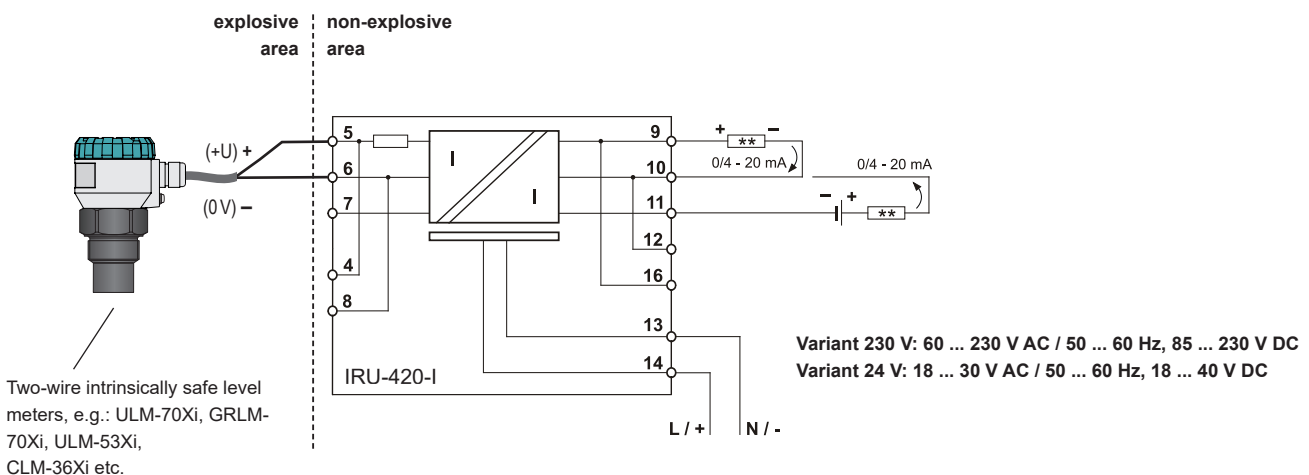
explosive area

non-explosive area

(+U) +

(0 V) –

5
6
7
4
8

I

I

IRU-420-I

9
10
11
12
16
13
14

+ ** –
0/4 - 20 mA

0/4 - 20 mA
– + **

Variant 230 V: 60 ... 230 V AC / 50 ... 60 Hz, 85 ... 230 V DC
Variant 24 V: 18 ... 30 V AC / 50 ... 60 Hz, 18 ... 40 V DC

L / +
N / -

Two-wire intrinsically safe level meters, e.g.: ULM-70Xi, GRLM-70Xi, ULM-53Xi, CLM-36Xi etc.